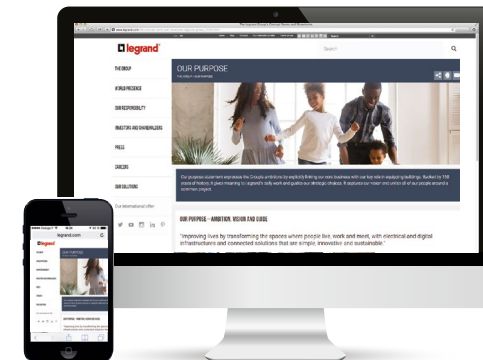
legrand

Search

THE GROUP

WORLD PRESENCE

OUR RESPONSIBILITY

INVESTORS AND SHAREHOLDERS

PRESS

CAREERS

OUR SOLUTIONS

Our International Offer

OUR PURPOSE

THE GROUP > OUR PURPOSE

Our purpose statement expresses the Group's ambitions by explicitly linking our core business with our key role in equipping buildings. Backed by 150 years of history, it gives meaning to Legrand's daily work and guides our strategic choices. It captures our vision and unites all of our people around a common project.

OUR PURPOSE – AMBITION, VISION AND GUIDE

"Improving lives by transforming the spaces where people live, work and meet, with electrical and digital infrastructures and connected solutions that are simple, innovative and sustainable."

legrand.com

legrand

OUR PURPOSE